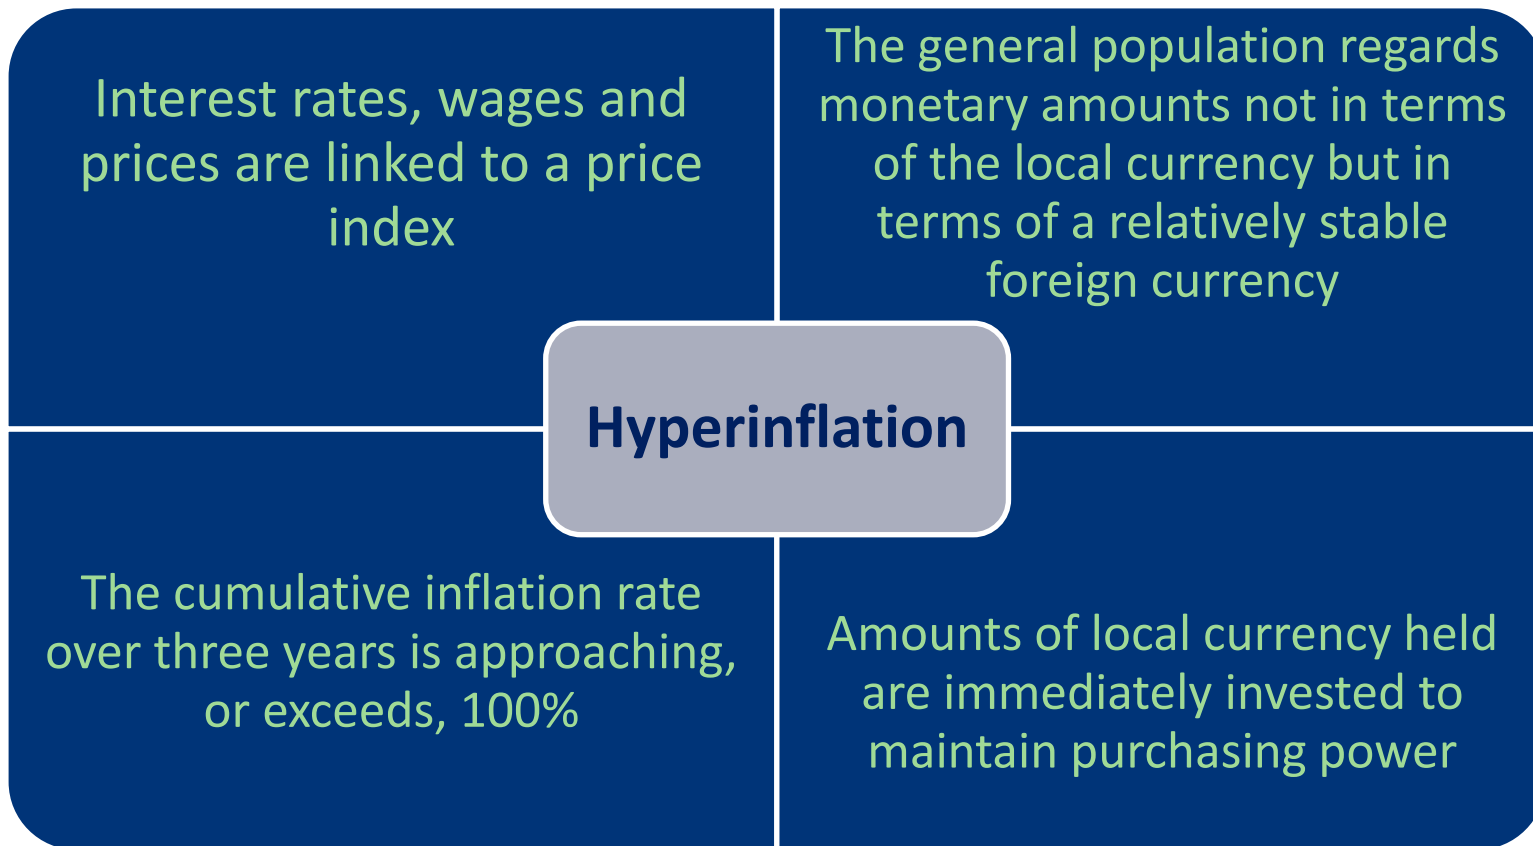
Interest rates, wages and prices are linked to a price index

The general population regards monetary amounts not in terms of the local currency but in terms of a relatively stable foreign currency

Hyperinflation

The cumulative inflation rate over three years is approaching, or exceeds, 100%

Amounts of local currency held are immediately invested to maintain purchasing power